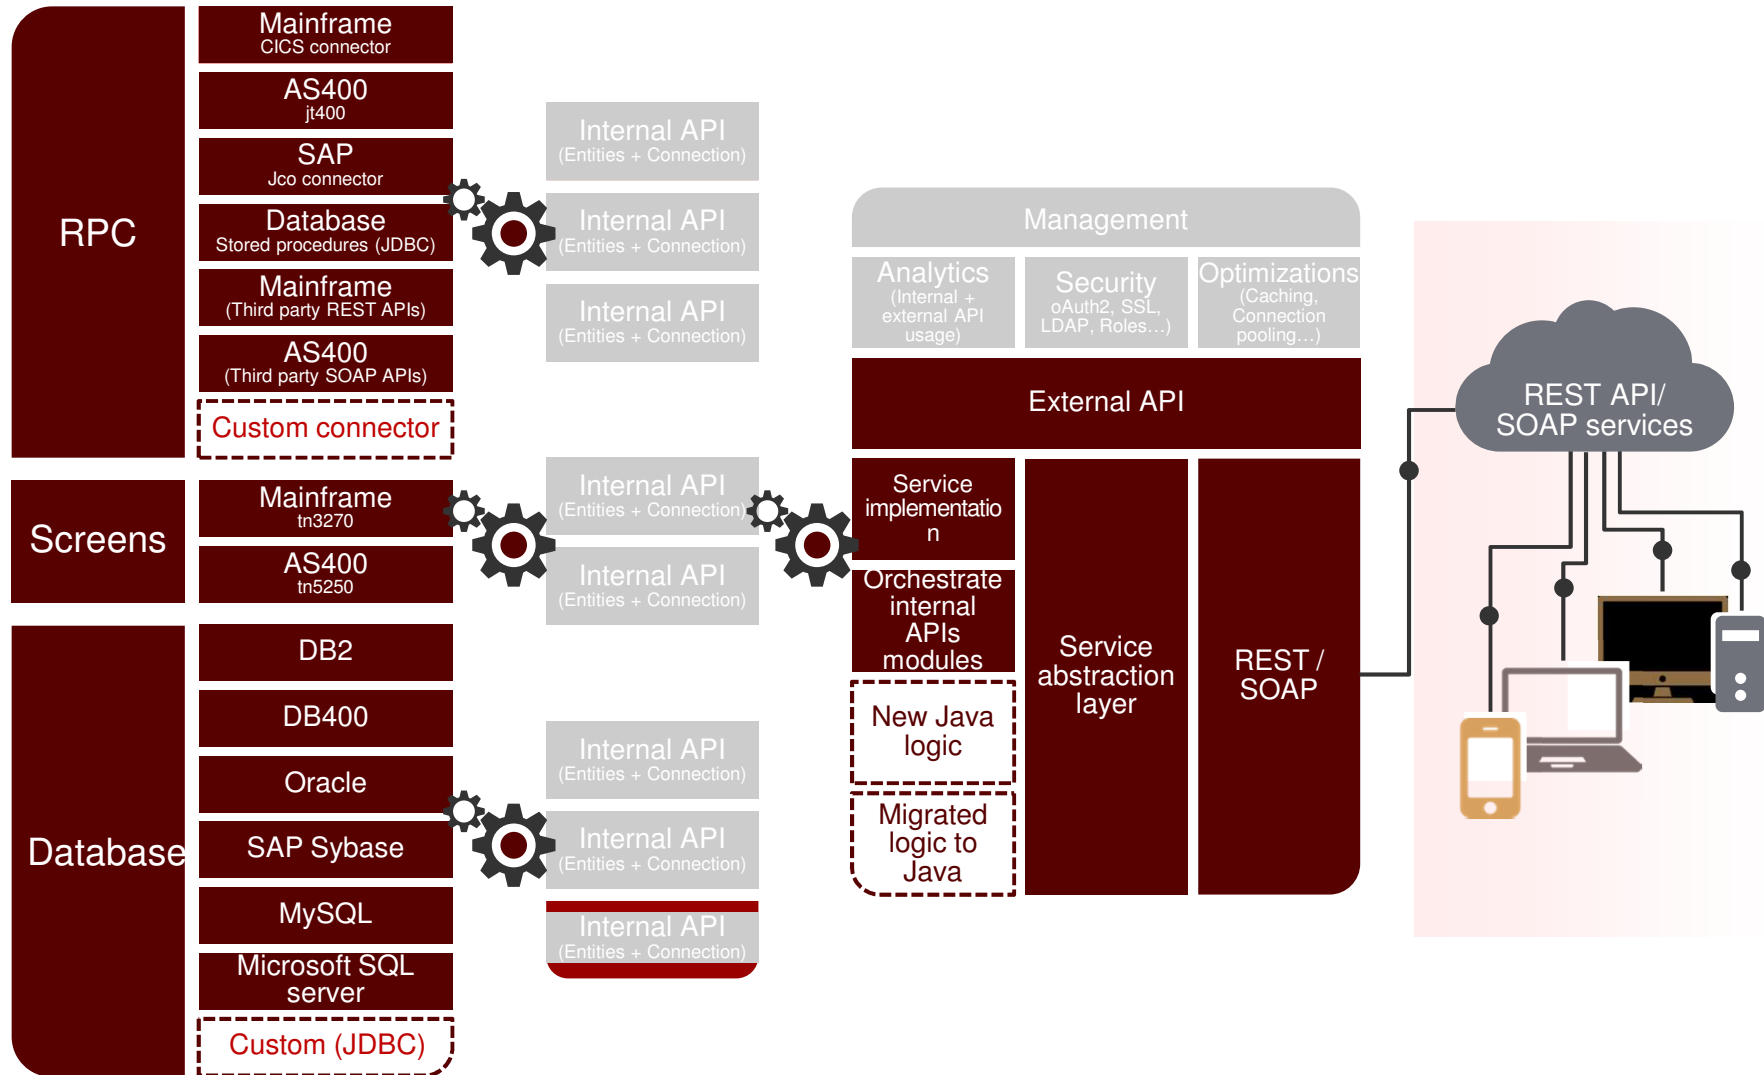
RPC

Mainframe
CICS connector

AS400
jt400

SAP
Jco connector

Database
Stored procedures (JDBC)

Mainframe
(Third party REST APIs)

AS400
(Third party SOAP APIs)

Custom connector

Screens

Mainframe
tn3270

AS400
tn5250

Database

DB2

DB400

Oracle

SAP Sybase

MySQL

Microsoft SQL server

Custom (JDBC)

Internal API
(Entities + Connection)

Internal API
(Entities + Connection)

Internal API
(Entities + Connection)

Internal API
(Entities + Connection)

Internal API
(Entities + Connection)

Internal API
(Entities + Connection)

Internal API
(Entities + Connection)

Internal API
(Entities + Connection)

Management

Analytics
(Internal + external API usage)

Security
oAuth2, SSL, LDAP, Roles…)

Optimizations
(Caching, Connection pooling…)

External API

Service implementatio n

Orchestrate internal APIs modules

New Java logic

Migrated logic to Java

Service abstraction layer

REST / SOAP

REST API/ SOAP services